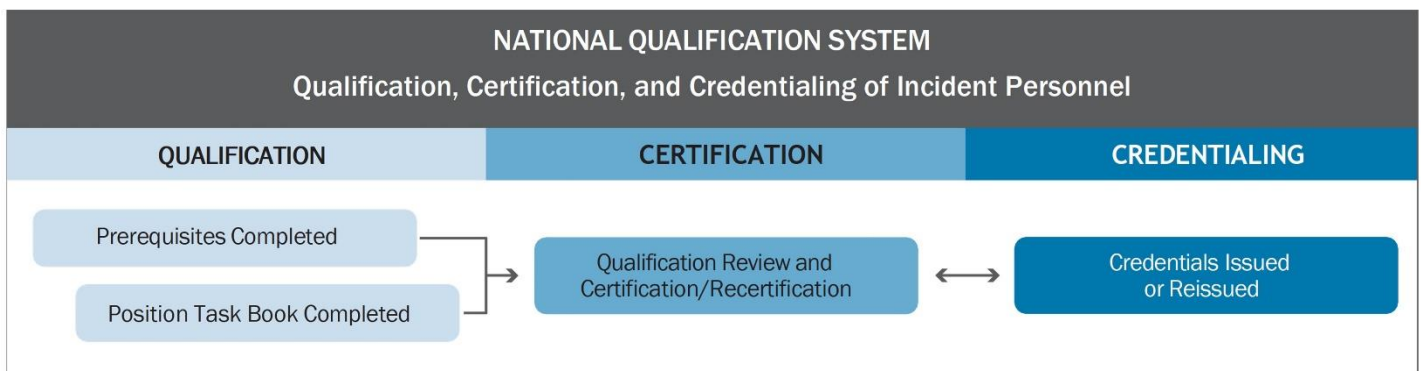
NATIONAL QUALIFICATION SYSTEM
Qualification, Certification, and Credentialing of Incident Personnel

QUALIFICATION

CERTIFICATION

CREDENTIALING

Prerequisites Completed

Position Task Book Completed

Qualification Review and Certification/Recertification

Credentials Issued or Reissued